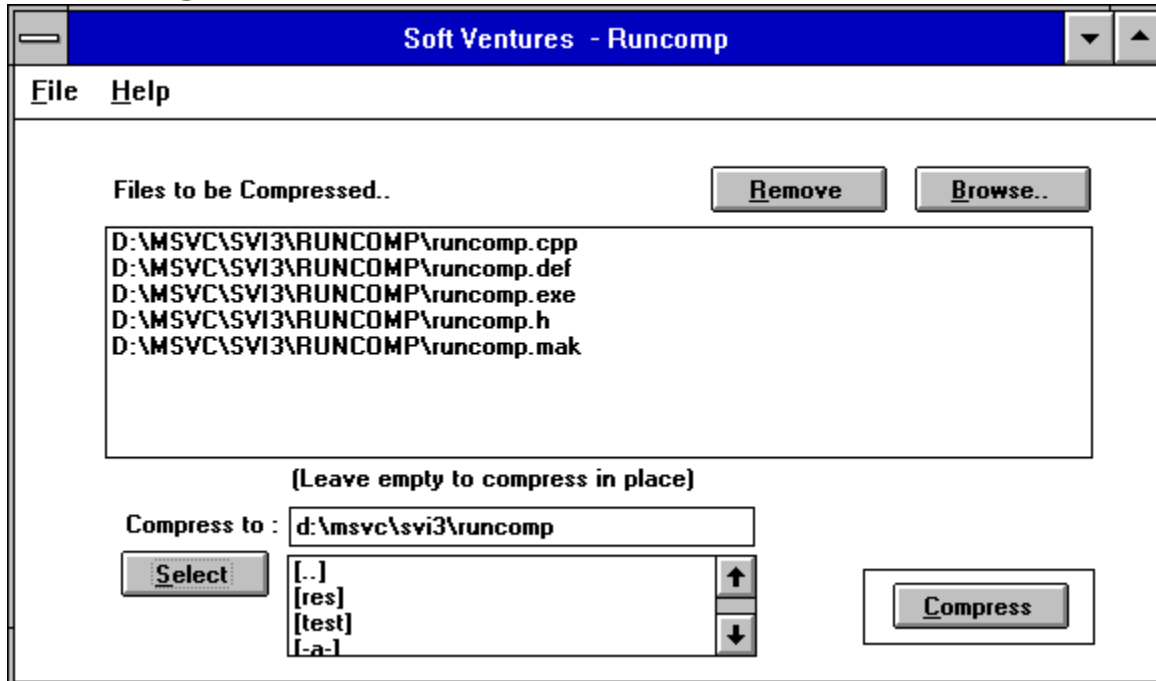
Soft Ventures - Runcomp

File Help

Files to be Compressed..

Remove

Browse..

D:\MSVC\SVI3\RUNCOMP\runcomp.cpp
D:\MSVC\SVI3\RUNCOMP\runcomp.def
D:\MSVC\SVI3\RUNCOMP\runcomp.exe
D:\MSVC\SVI3\RUNCOMP\runcomp.h
D:\MSVC\SVI3\RUNCOMP\runcomp.mak

(Leave empty to compress in place)

Compress to : d:\msvc\svi3\runcomp

Select

[..]
[res]
[test]
[-a-]

Compress